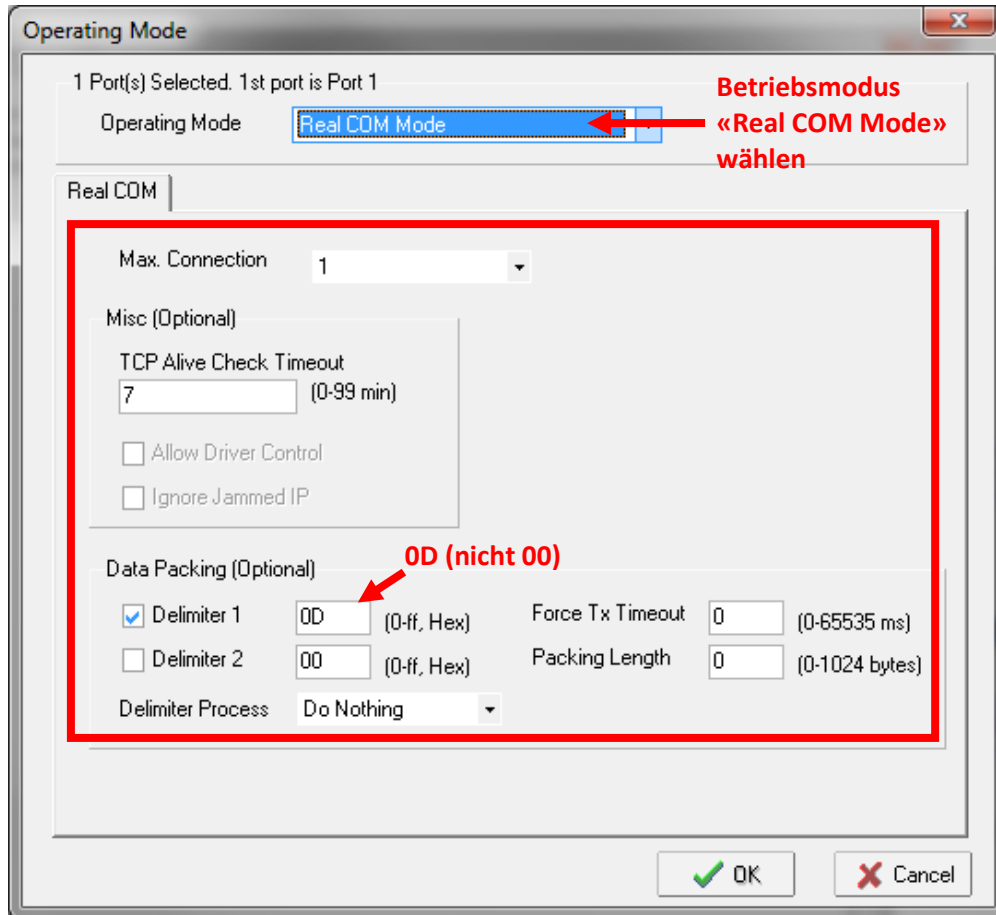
Operating Mode

1 Port(s) Selected. 1st port is Port 1

Operating Mode Real COM Mode

Betriebsmodus «Real COM Mode» wählen

Real COM

Max. Connection 1

Misc (Optional)

TCP Alive Check Timeout
7 (0-99 min)

Allow Driver Control

Ignore Jammed IP

Data Packing (Optional)

0D (nicht 00)

Delimiter 1 0D (0-ff, Hex)

Delimiter 2 00 (0-ff, Hex)

Force Tx Timeout 0 (0-65535 ms)

Packing Length 0 (0-1024 bytes)

Delimiter Process Do Nothing

OK

Cancel